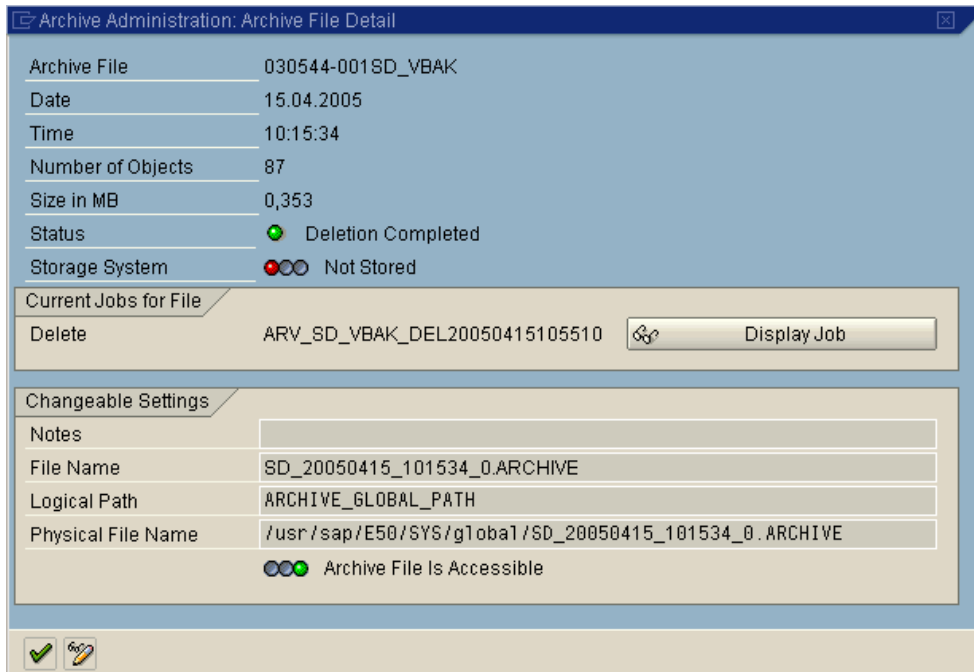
Archive Administration: Archive File Detail

| Archive File | 030544-001SD_VBAK |
|---|---|
| Date | 15.04.2005 |
| Time | 10:15:34 |
| Number of Objects | 87 |
| Size in MB | 0,353 |
| Status | Deletion Completed |
| Storage System | Not Stored |

Current Jobs for File

Delete ARV_SD_VBAK_DEL20050415105510 Display Job

Changeable Settings

| Notes | |
|---|---|
| File Name | SD_20050415_101534_0.ARCHIVE |
| Logical Path | ARCHIVE_GLOBAL_PATH |
| Physical File Name | /usr/sap/E50/SYS/global/SD_20050415_101534_0.ARCHIVE |

Archive File Is Accessible